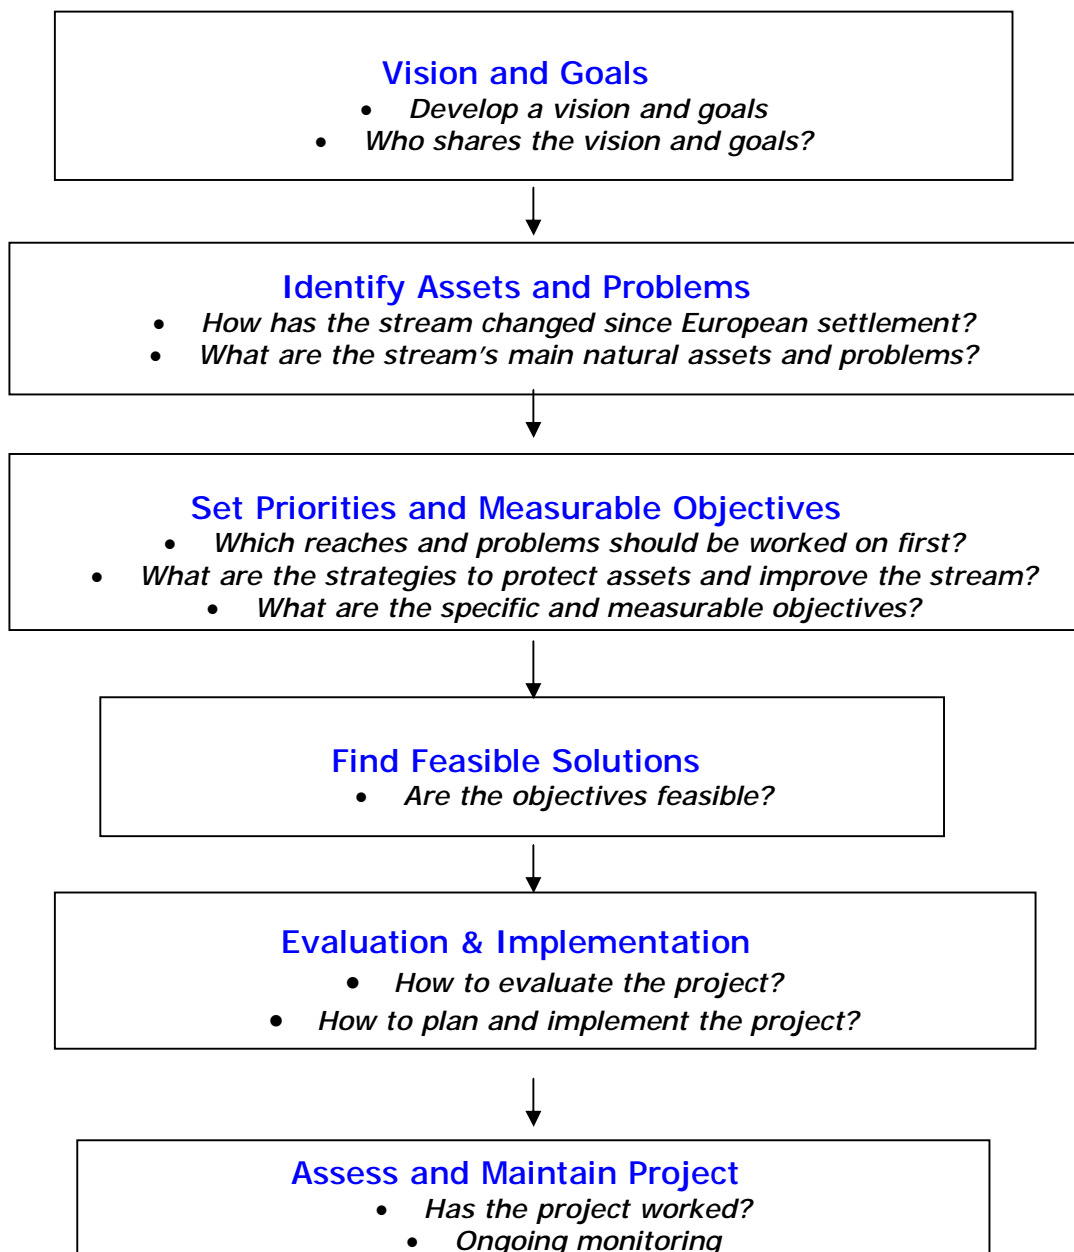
Vision and Goals

- Develop a vision and goals
- Who shares the vision and goals?

Identify Assets and Problems

- How has the stream changed since European settlement?
- What are the stream's main natural assets and problems?

Set Priorities and Measurable Objectives

- Which reaches and problems should be worked on first?
- What are the strategies to protect assets and improve the stream?
- What are the specific and measurable objectives?

Find Feasible Solutions

- Are the objectives feasible?

Evaluation & Implementation

- How to evaluate the project?
- How to plan and implement the project?

Assess and Maintain Project

- Has the project worked?
- Ongoing monitoring